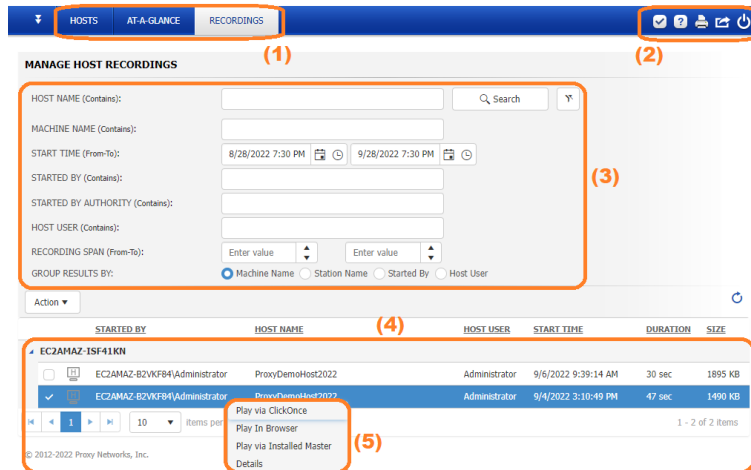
HOSTS AT-A-GLANCE RECORDINGS

(1)

(2)

MANAGE HOST RECORDINGS

HOST NAME (Contains):

Search

MACHINE NAME (Contains):

START TIME (From-To): 8/28/2022 7:30 PM 9/28/2022 7:30 PM

STARTED BY (Contains):

(3)

STARTED BY AUTHORITY (Contains):

HOST USER (Contains):

RECORDING SPAN (From-To): Enter value Enter value

GROUP RESULTS BY: Machine Name Station Name Started By Host User

Action ▾

(4)

| | STARTED BY | HOST NAME | HOST USER | START TIME | DURATION | SIZE |
|---|---|---|---|---|---|---|
| EC2AMAZ-ISF41KN | | | | | | |
| | EC2AMAZ-B2VKF84\Administrator | ProxyDemoHost2022 | Administrator | 9/6/2022 9:39:14 AM | 30 sec | 1895 KB |
| ✓ | EC2AMAZ-B2VKF84\Administrator | ProxyDemoHost2022 | Administrator | 9/4/2022 3:10:49 PM | 47 sec | 1490 KB |

1 10 items per

1 - 2 of 2 items

Play via ClickOnce
Play In Browser
Play via Installed Master
Details

(5)

© 2012-2022 Proxy Networks, Inc.